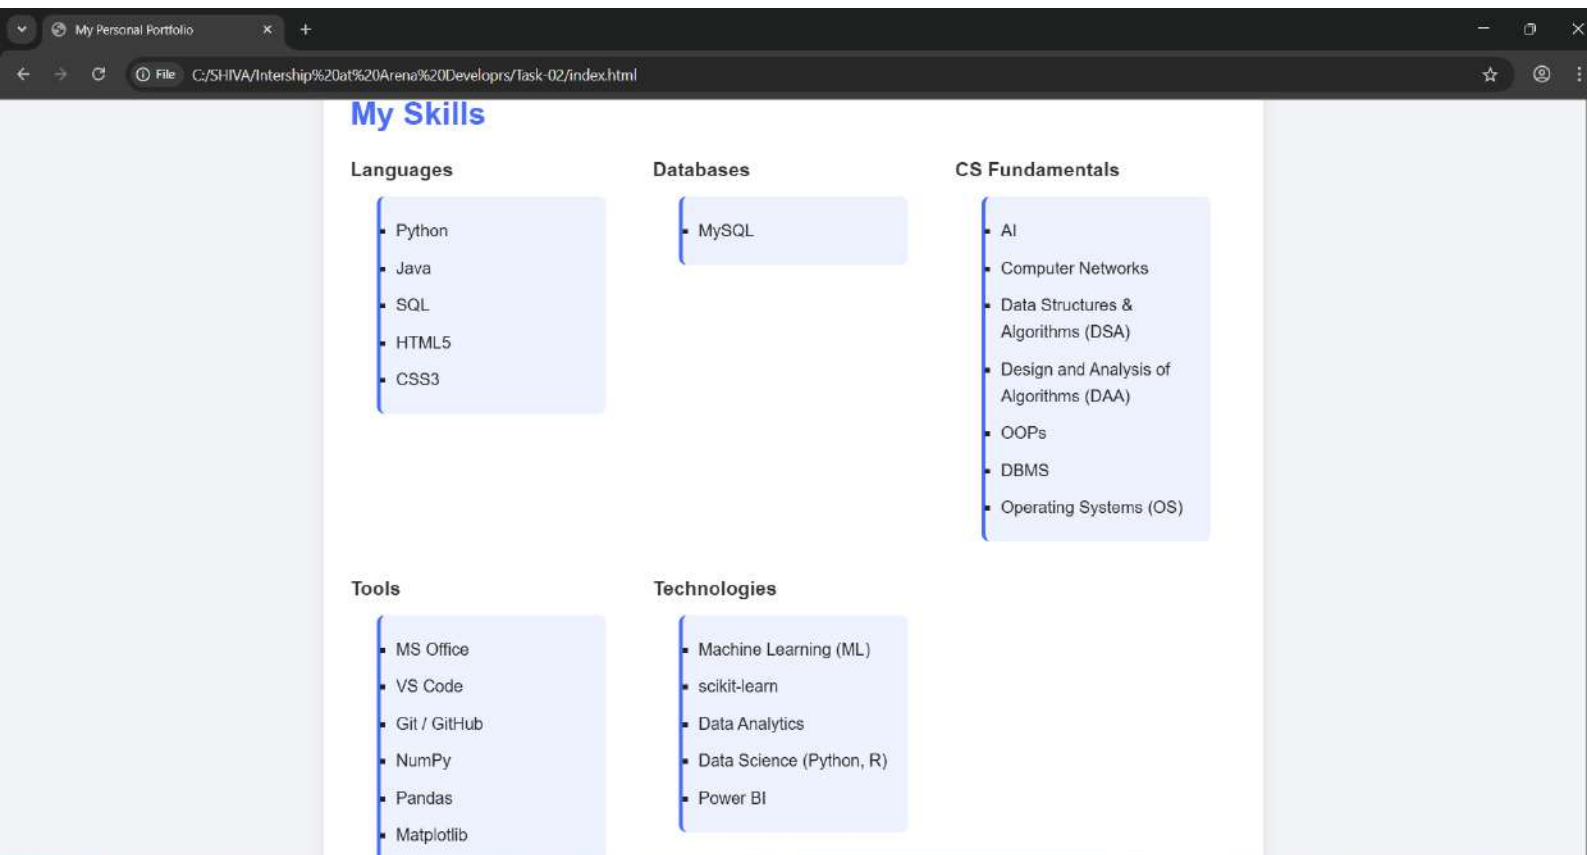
My Personal Portfolio

File C:/SHIVA/Intership%20at%20Arena%20Developrs/Task-02/index.html

My Skills

Languages

- Python
- Java
- SQL
- HTML5
- CSS3

Databases

- MySQL

CS Fundamentals

- AI
- Computer Networks
- Data Structures & Algorithms (DSA)
- Design and Analysis of Algorithms (DAA)
- OOPs
- DBMS
- Operating Systems (OS)

Tools

- MS Office
- VS Code
- Git / GitHub
- NumPy
- Pandas
- Matplotlib

Technologies

- Machine Learning (ML)
- scikit-learn
- Data Analytics
- Data Science (Python, R)
- Power BI